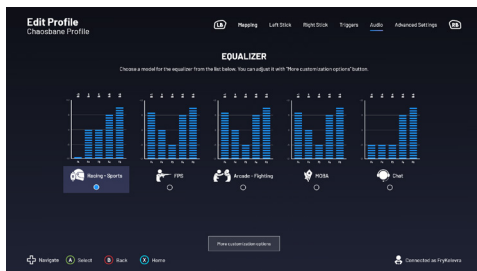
Edit Profile
Chaosbane Profile

LB Mapping Left Stick Right Stick Triggers Audio Advanced Settings RB

EQUALIZER

Choose a model for the equalizer from the list below. You can adjust it with "More customization options" button.

Racing • Sports

FPS

Arcade • Fighting

MOBA

Chat

More customization options

Navigate A Select B Back X Home

Connected as FryKelevra